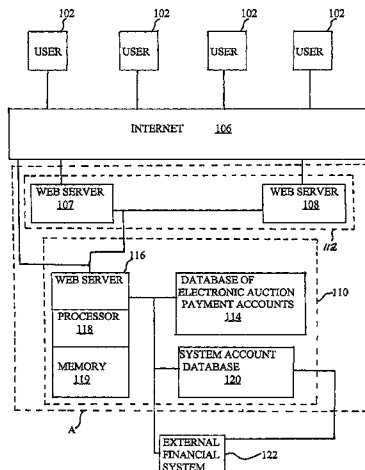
102
102
102
102
USER
USER
USER
USER
INTERNET 106
WEB SERVER 107
WEB SERVER 108
112
116
WEB SERVER
PROCESSOR 118
MEMORY 119
DATABASE OF ELECTRONIC AUCTION PAYMENT ACCOUNTS 114
110
SYSTEM ACCOUNT DATABASE 120
A
EXTERNAL FINANCIAL SYSTEM
122